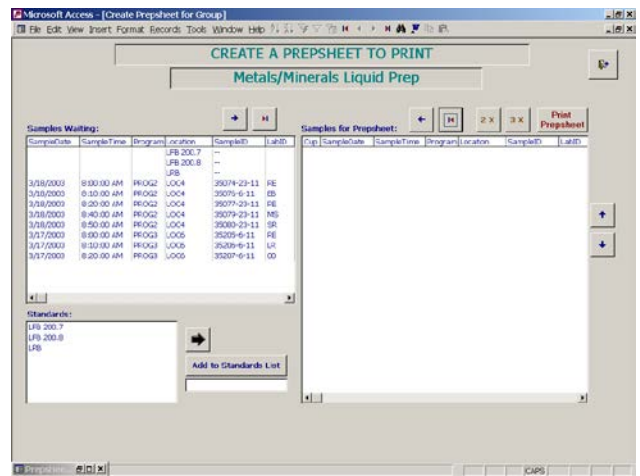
Microsoft Access - [Create Prepsheet for Group]

File Edit View Insert Format Records Tools Window Help

CREATE A PREPSHEET TO PRINT

Metals/Minerals Liquid Prep

Samples Waiting:

| SampleDate | SampleTime | Program | Location | SampleID | LabID |
|---|---|---|---|---|---|
| | | | LFB 200.7 | -- | |
| | | | LFB 200.8 | -- | |
| | | | LFB | -- | |
| 3/18/2003 | 8:00:00 AM | PROG2 | LOC4 | 35074-23-11 | RE |
| 3/18/2003 | 8:10:00 AM | PROG2 | LOC4 | 35075-6-11 | EB |
| 3/18/2003 | 8:20:00 AM | PROG2 | LOC4 | 35077-23-11 | RE |
| 3/18/2003 | 8:40:00 AM | PROG2 | LOC4 | 35079-23-11 | MS |
| 3/18/2003 | 8:50:00 AM | PROG2 | LOC4 | 35080-23-11 | SR |
| 3/17/2003 | 8:00:00 AM | PROG3 | LOC5 | 35205-6-11 | RE |
| 3/17/2003 | 8:10:00 AM | PROG3 | LOC5 | 35206-6-11 | LR |
| 3/17/2003 | 8:20:00 AM | PROG3 | LOC5 | 35207-6-11 | OO |

Samples for Prepsheet:

2 X

3 X

Print Prepsheet

| Cup | SampleDate | SampleTime | Program | Location | SampleID | LabID |
|---|---|---|---|---|---|---|

Standards:

LFB 200.7
LFB 200.8
LFB

Add to Standards List

Prepshee...

CAPS